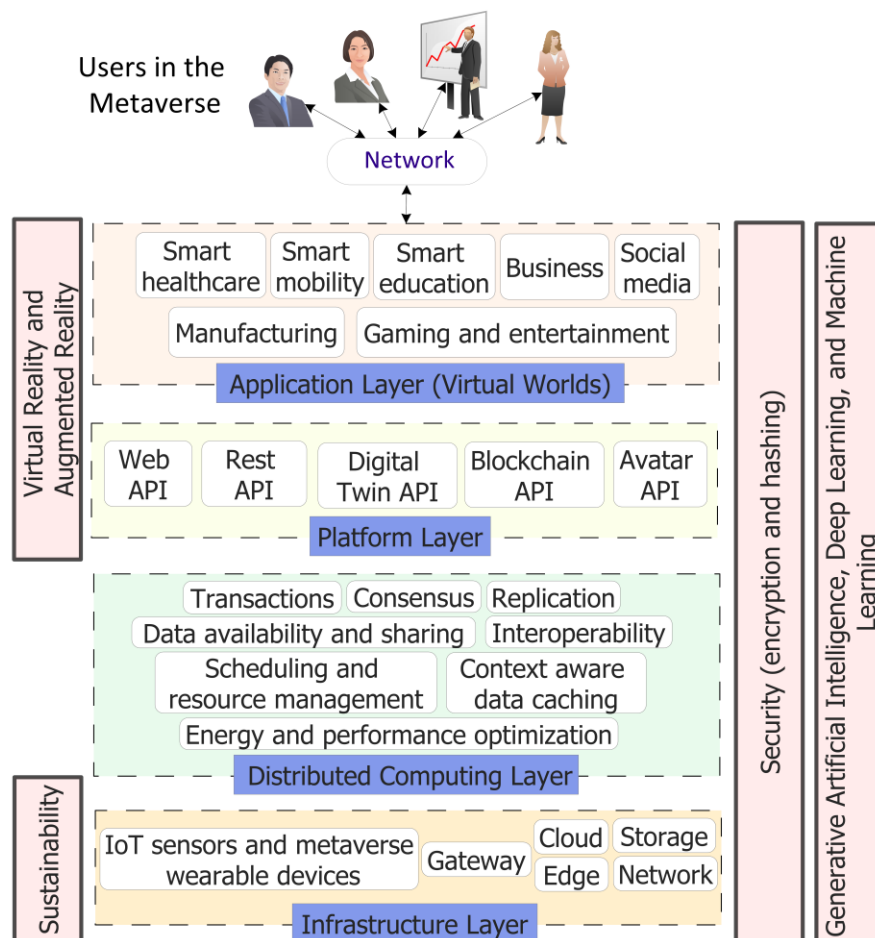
Users in the Metaverse

Network

Virtual Reality and Augmented Reality

Smart healthcare
Smart mobility
Smart education
Business
Social media
Manufacturing
Gaming and entertainment

Application Layer (Virtual Worlds)

Web API
Rest API
Digital Twin API
Blockchain API
Avatar API

Platform Layer

Transactions
Consensus
Replication
Data availability and sharing
Interoperability
Scheduling and resource management
Context aware data caching
Energy and performance optimization

Distributed Computing Layer

Sustainability

IoT sensors and metaverse wearable devices
Gateway
Cloud
Storage
Edge
Network

Infrastructure Layer

Security (encryption and hashing)

Generative Artificial Intelligence, Deep Learning, and Machine Learning